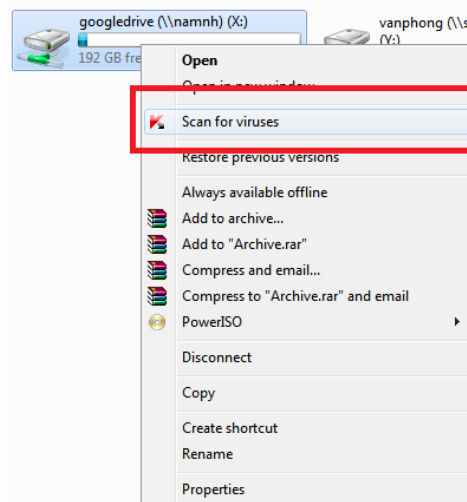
googledrive (\\namnh) (X:)
192 GB fre

vanphong (\\s
(Y:)

Open
Open in new window
Scan for viruses
Restore previous versions
Always available offline
Add to archive...
Add to "Archive.rar"
Compress and email...
Compress to "Archive.rar" and email
PowerISO
Disconnect
Copy
Create shortcut
Rename
Properties